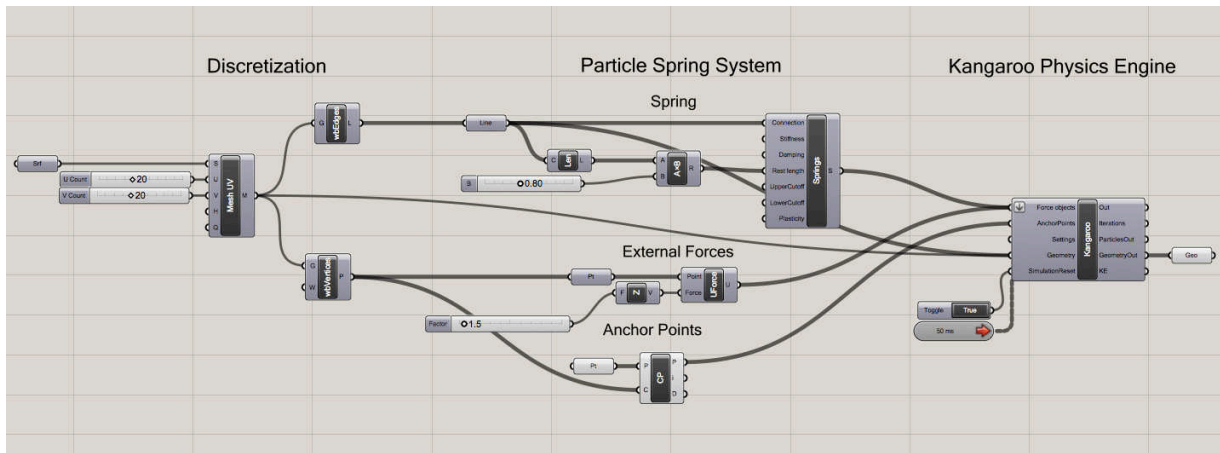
Discretization

Particle Spring System

Kangaroo Physics Engine

Spring

External Forces

Anchor Points

Srf

U Count ◊20

V Count ◊20

S U V H Q

Mesh UV

M

G

wbEdges

L

Line

C

Len

L

A

B

A×B

R

B ◊0.80

Connection

Stiffness

Damping

Rest length

UpperCutoff

LowerCutoff

Plasticity

Springs

S

G

W

wbVertices

P

Pt

F

Z

V

Point

Force

UForce

U

Factor ◊1.5

Pt

P

C

CP

P

I

D

Force objects

AnchorPoints

Settings

Geometry

SimulationReset

Kangaroo

Out

Iterations

ParticlesOut

GeometryOut

KE

Geo

Toggle True

50 ms